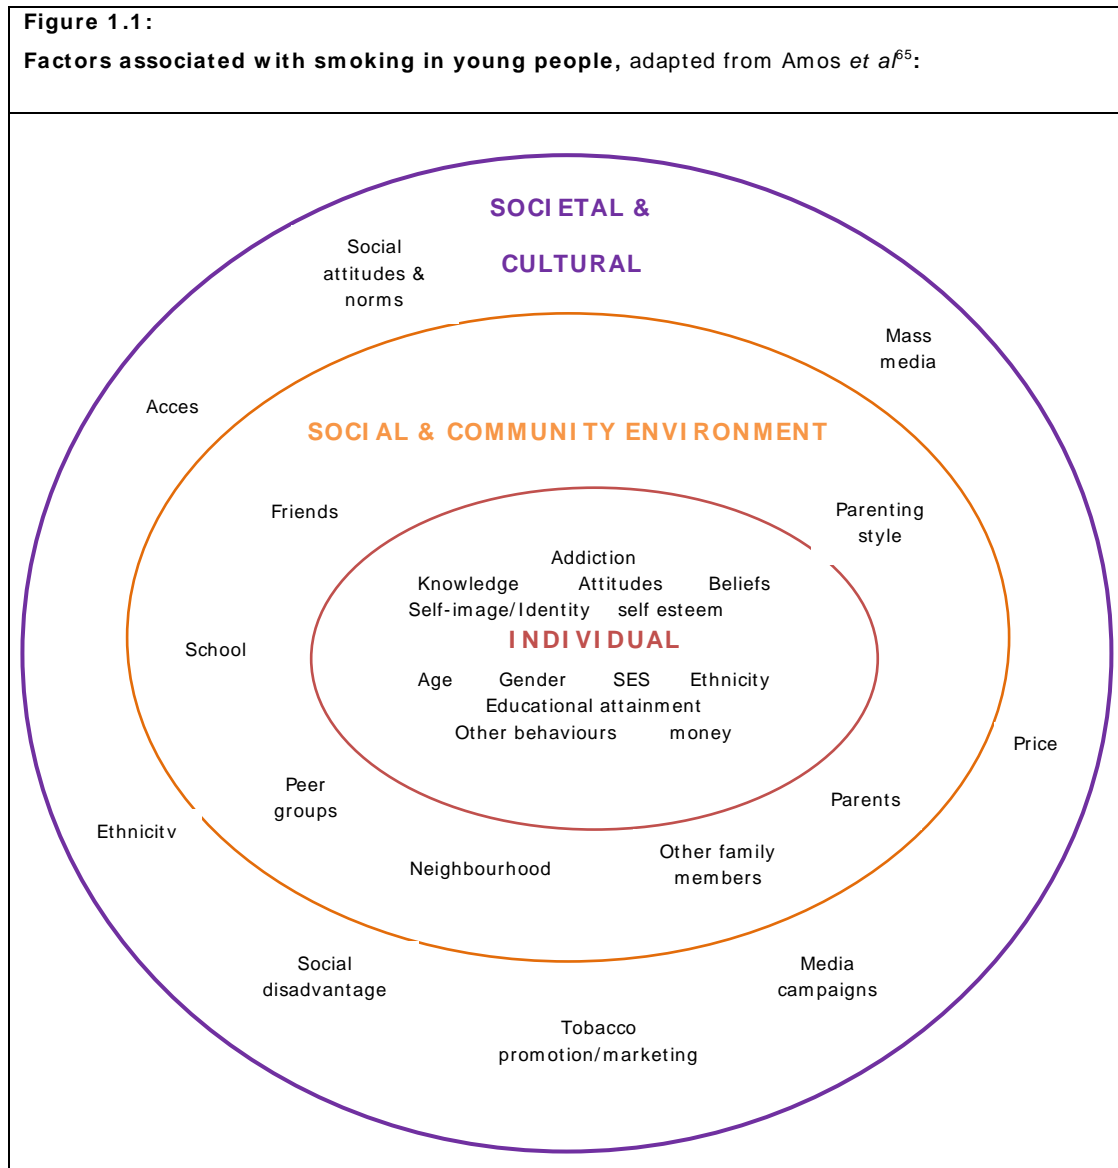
Figure 1.1:

Factors associated with smoking in young people, adapted from Amos et al$^{65}$:

SOCIETAL & CULTURAL

Social attitudes & norms

Mass media

Acces

SOCIAL & COMMUNITY ENVIRONMENT

Friends

Parenting style

Addiction
Knowledge Attitudes Beliefs
Self-image/Identity self esteem

INDIVIDUAL

Age Gender SES Ethnicity
Educational attainment
Other behaviours money

School

Price

Peer groups

Parents

Ethnicitv

Neighbourhood

Other family members

Social disadvantage

Media campaigns

Tobacco promotion/marketing